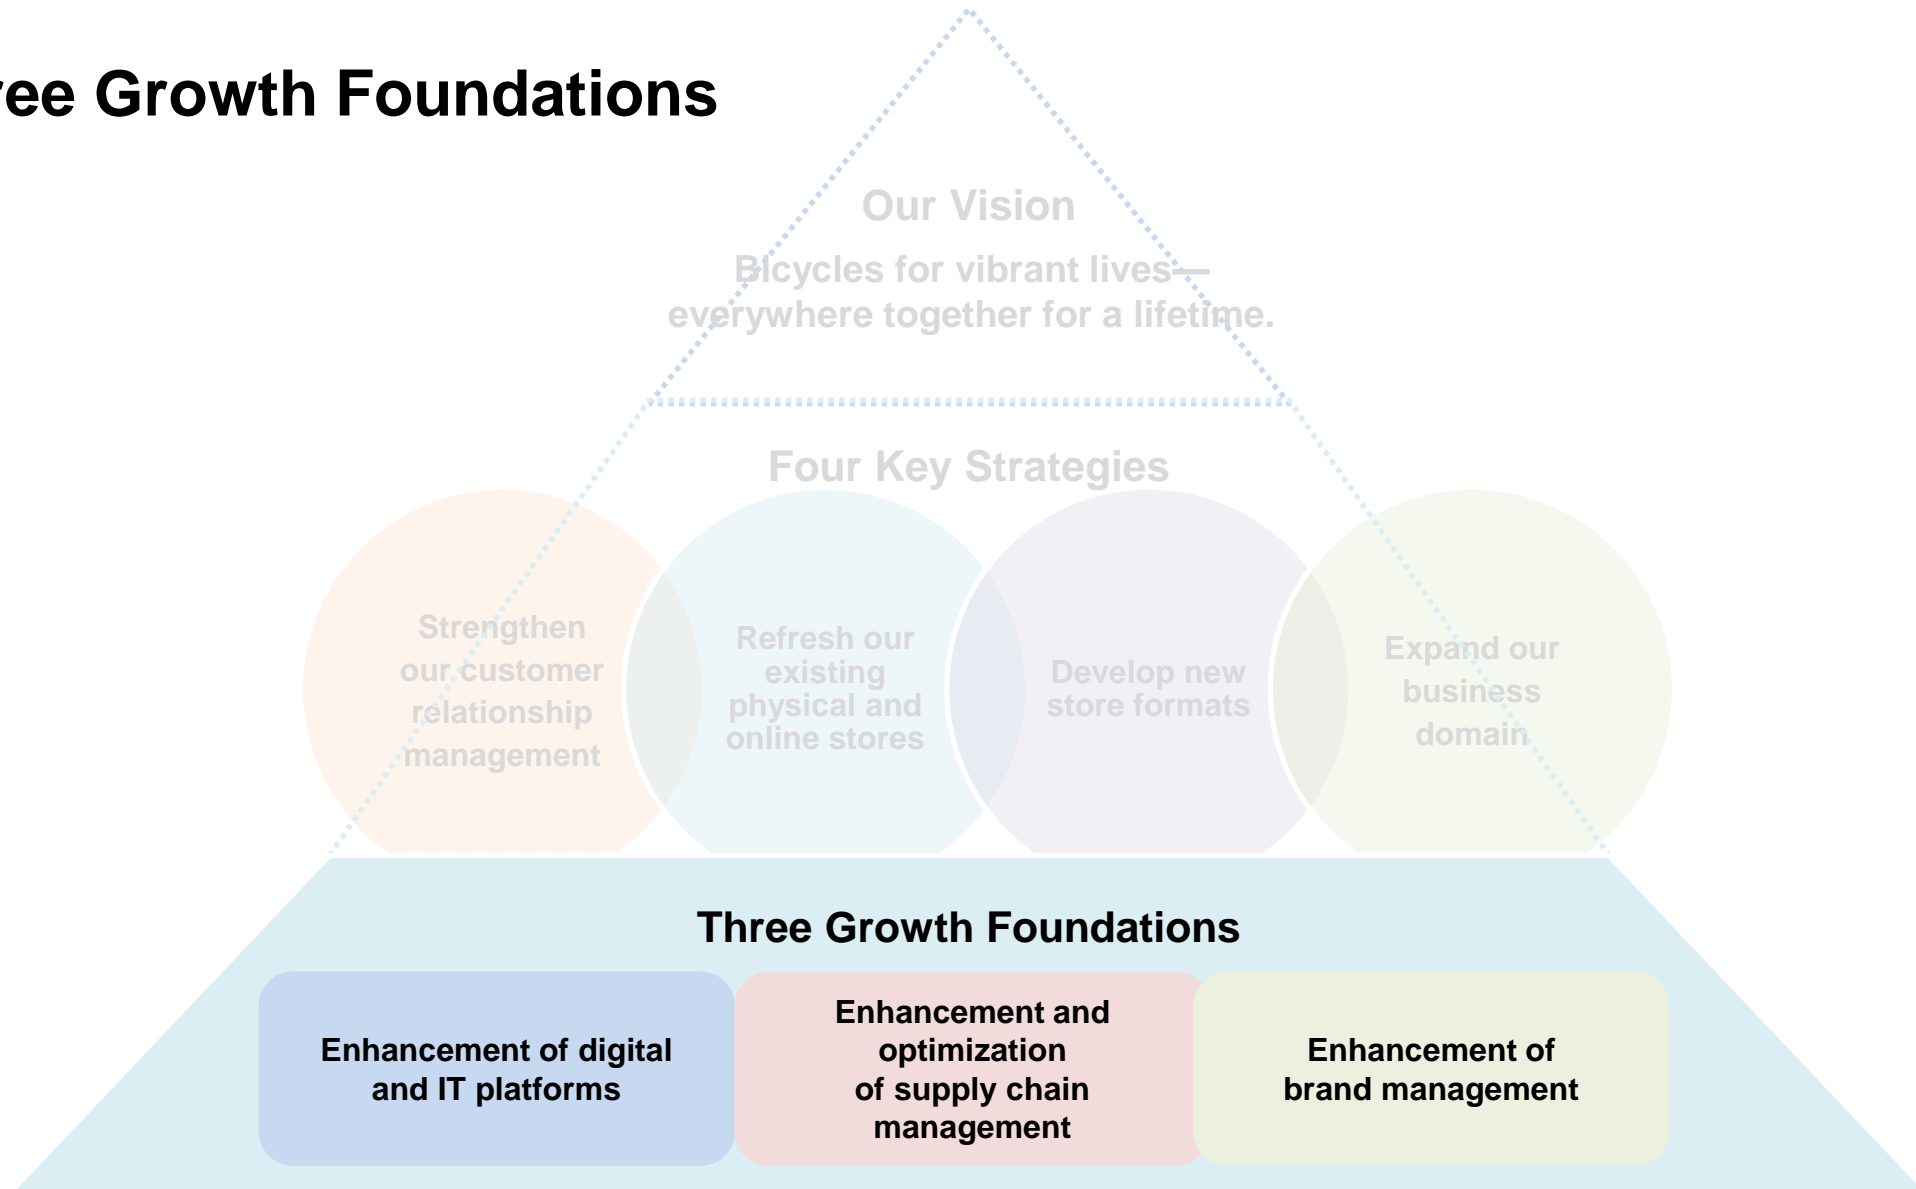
ree Growth Foundations

Our Vision

Bicycles for vibrant lives—
everywhere together for a lifetime.

Four Key Strategies

Strengthen our customer relationship management

Refresh our existing physical and online stores

Develop new store formats

Expand our business domain

Three Growth Foundations

Enhancement of digital and IT platforms

Enhancement and optimization of supply chain management

Enhancement of brand management